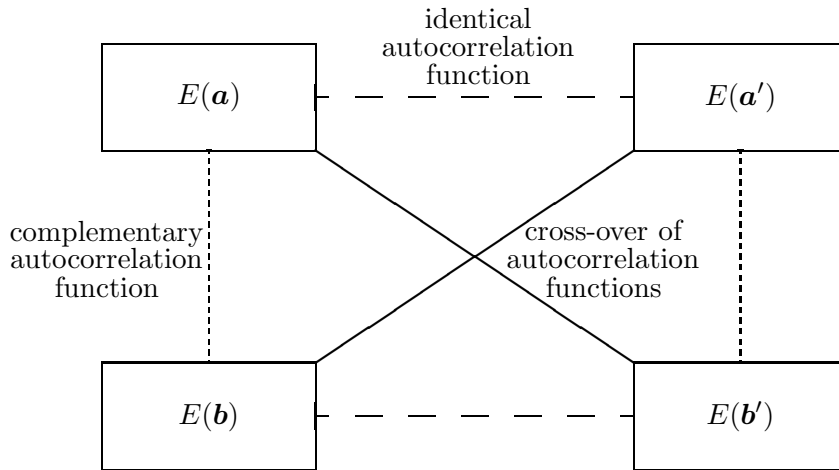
identical autocorrelation function

$E(\boldsymbol{a})$

$E(\boldsymbol{a}')$

complementary autocorrelation function

cross-over of autocorrelation functions

$E(\boldsymbol{b})$

$E(\boldsymbol{b}')$